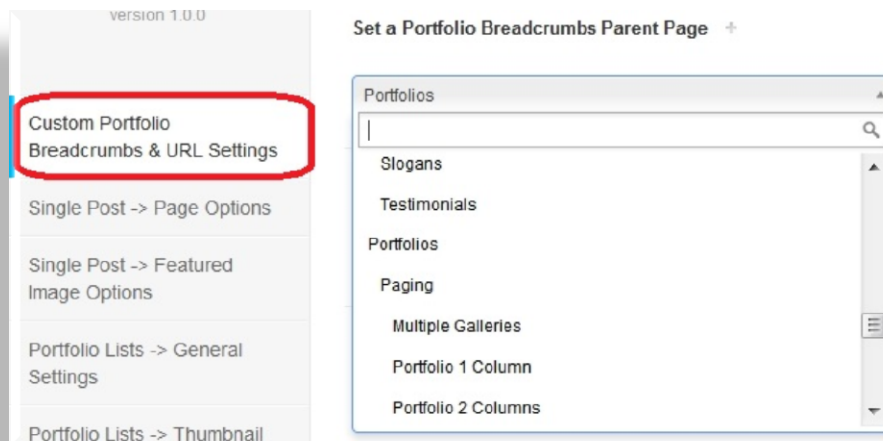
version 1.0.0

Custom Portfolio Breadcrumbs & URL Settings

Single Post -> Page Options

Single Post -> Featured Image Options

Portfolio Lists -> General Settings

Portfolio Lists -> Thumbnail

Set a Portfolio Breadcrumbs Parent Page +

Portfolios

Slogans

Testimonials

Portfolios

Paging

Multiple Galleries

Portfolio 1 Column

Portfolio 2 Columns